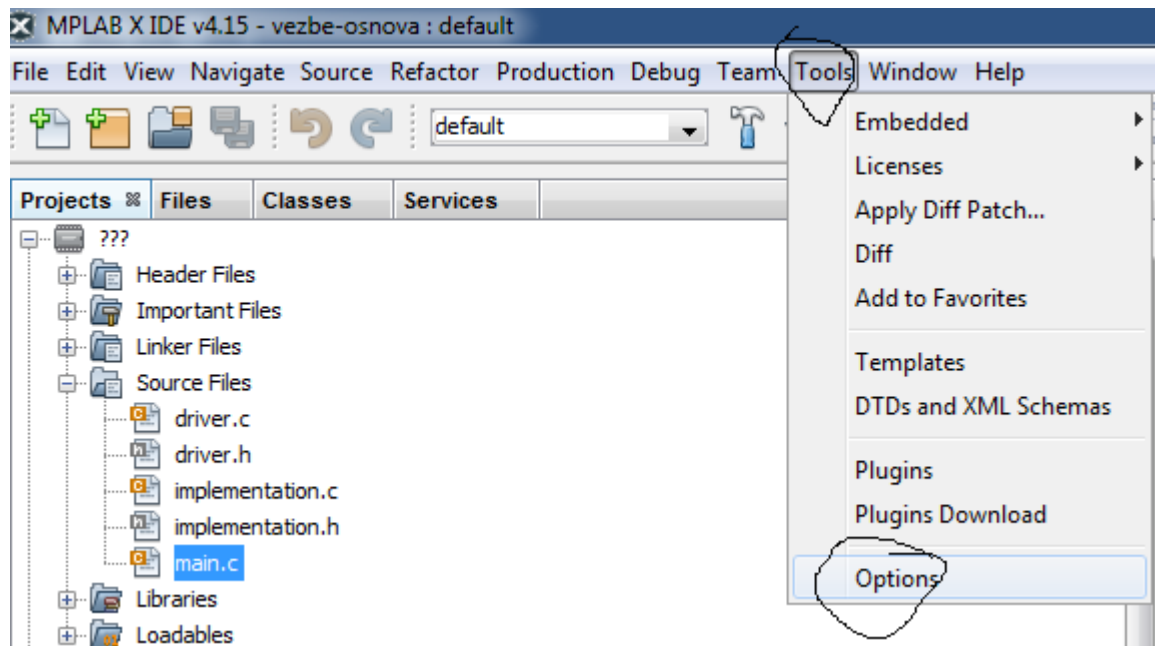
MPLAB X IDE v4.15 - vezbe-osnova : default

File Edit View Navigate Source Refactor Production Debug Team Tools Window Help

default

Projects Files Classes Services

???
Header Files
Important Files
Linker Files
Source Files
driver.c
driver.h
implementation.c
implementation.h
main.c
Libraries
Loadables

Embedded
Licenses
Apply Diff Patch...
Diff
Add to Favorites
Templates
DTDs and XML Schemas
Plugins
Plugins Download
Options